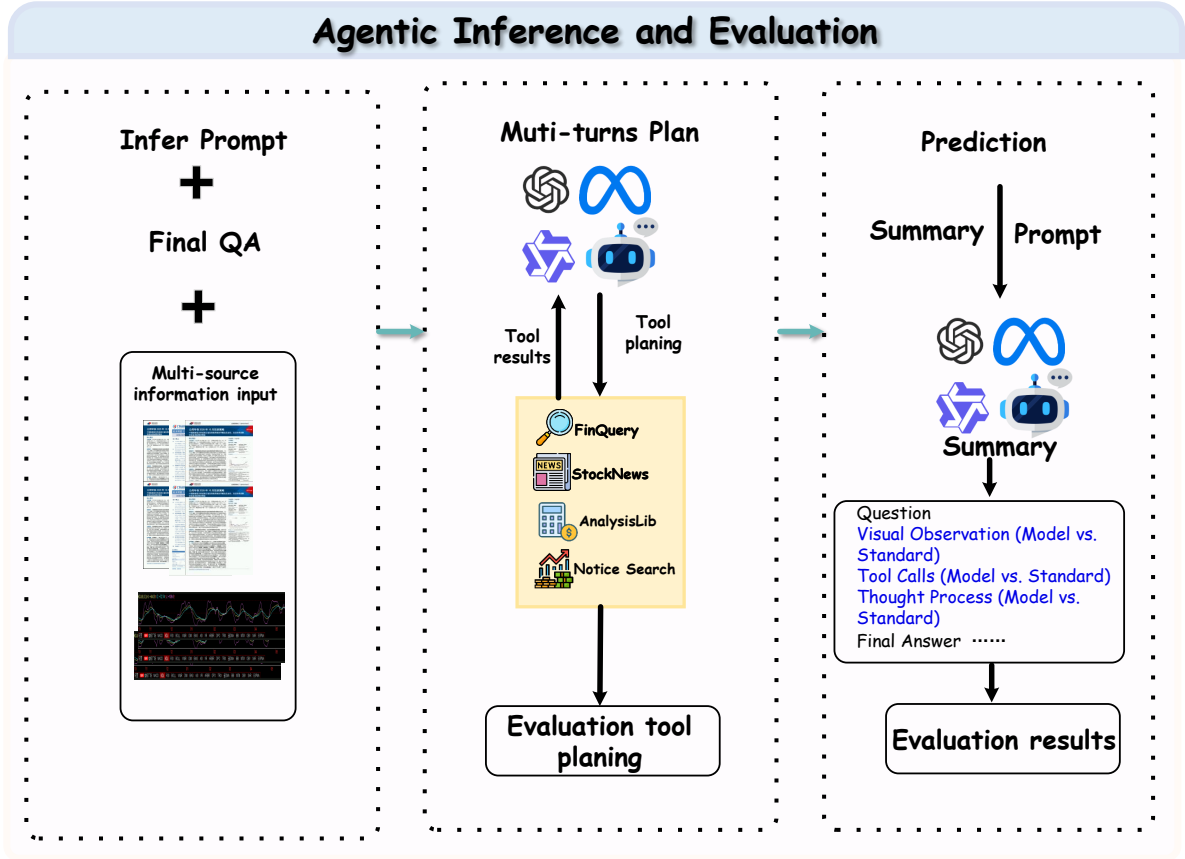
Agentic Inference and Evaluation

Infer Prompt
+
Final QA
+
Multi-source information input

Muti-turns Plan

Tool results

Tool planing

FinQuery
NEWS
StockNews
AnalysisLib
Notice Search

Evaluation tool planing

Prediction

Summary
Prompt

Summary

Question
Visual Observation (Model vs. Standard)
Tool Calls (Model vs. Standard)
Thought Process (Model vs. Standard)
Final Answer ······

Evaluation results